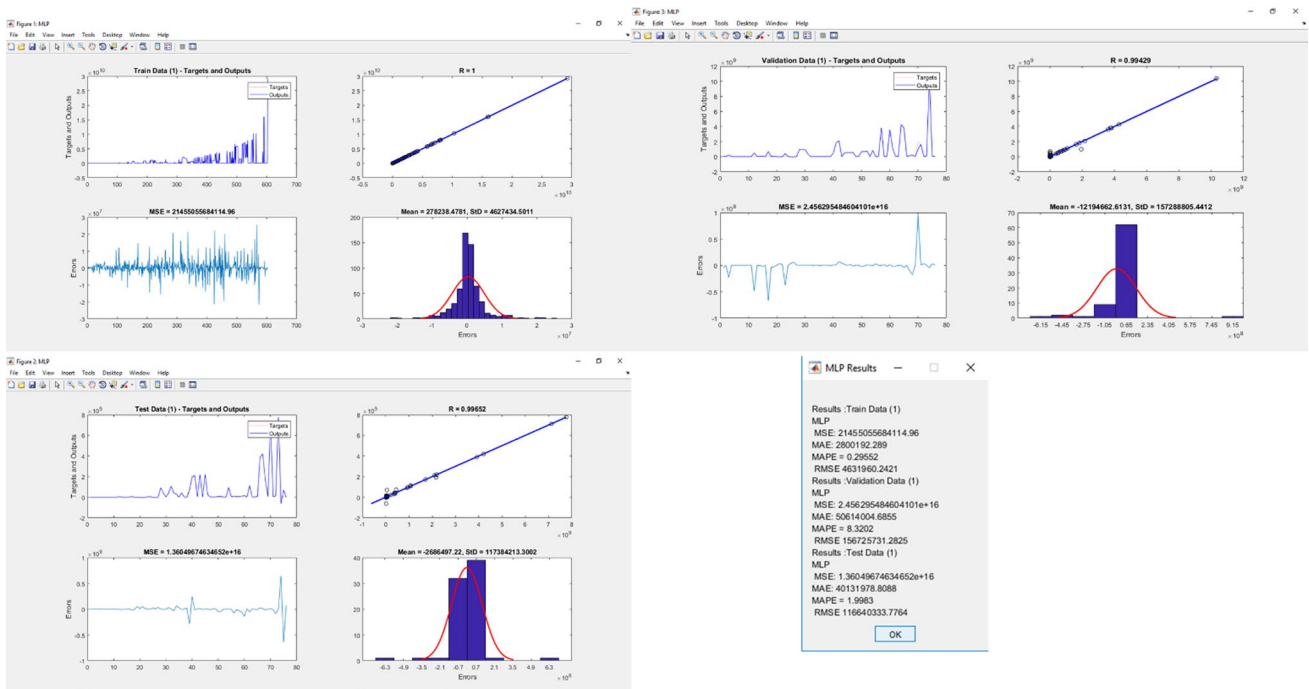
Figure 1: MLP
File Edit View Insert Tools Desktop Window Help

Train Data (1) - Targets and Outputs
$\times 10^{10}$
3
2.5
2
1.5
1
0.5
0
-0.5
Targets and Outputs
Targets
Outputs
0 100 200 300 400 500 600 700

R = 1
$\times 10^{10}$
3
2.5
2
1.5
1
0.5
0
-0.5
-0.5 0 0.5 1 1.5 2 2.5 3
$\times 10^{10}$

MSE = 21455055684114.96
$\times 10^{7}$
3
2
1
0
-1
-2
-3
Errors
0 100 200 300 400 500 600 700

Mean = 278238.4781, StD = 4627434.5011
200
150
100
50
0
-3 -2 -1 0 1 2 3
Errors
$\times 10^{7}$

Figure 3: MLP
File Edit View Insert Tools Desktop Window Help

Validation Data (1) - Targets and Outputs
$\times 10^{9}$
12
10
8
6
4
2
0
-2
Targets and Outputs
Targets
Outputs
0 10 20 30 40 50 60 70 80

R = 0.99429
$\times 10^{9}$
12
10
8
6
4
2
0
-2
-2 0 2 4 6 8 10 12
$\times 10^{9}$

MSE = 2.456295484604101e+16
$\times 10^{9}$
1
0.5
0
-0.5
-1
Errors
0 10 20 30 40 50 60 70 80

Mean = -12194662.6131, StD = 157288805.4412
70
60
50
40
30
20
10
0
-6.15 -4.45 -2.75 -1.05 0.65 2.35 4.05 5.75 7.45 9.15
Errors
$\times 10^{8}$

Figure 2: MLP
File Edit View Insert Tools Desktop Window Help

Test Data (1) - Targets and Outputs
$\times 10^{9}$
8
6
4
2
0
-2
Targets and Outputs
Targets
Outputs
0 10 20 30 40 50 60 70 80

R = 0.99652
$\times 10^{9}$
8
6
4
2
0
-2
-1 0 1 2 3 4 5 6 7 8
$\times 10^{9}$

MSE = 1.36049674634652e+16
$\times 10^{9}$
1
0.5
0
-0.5
-1
Errors
0 10 20 30 40 50 60 70 80

Mean = -2686497.22, StD = 117384213.3002
40
30
20
10
0
-6.3 -4.9 -3.5 -2.1 -0.7 0.7 2.1 3.5 4.9 6.3
Errors
$\times 10^{8}$

MLP Results

Results :Train Data (1)
MLP
MSE: 21455055684114.96
MAE: 2800192.289
MAPE = 0.29552
RMSE 4631960.2421
Results :Validation Data (1)
MLP
MSE: 2.456295484604101e+16
MAE: 50614004.6855
MAPE = 8.3202
RMSE 156725731.2825
Results :Test Data (1)
MLP
MSE: 1.36049674634652e+16
MAE: 40131978.8088
MAPE = 1.9983
RMSE 116640333.7764

OK